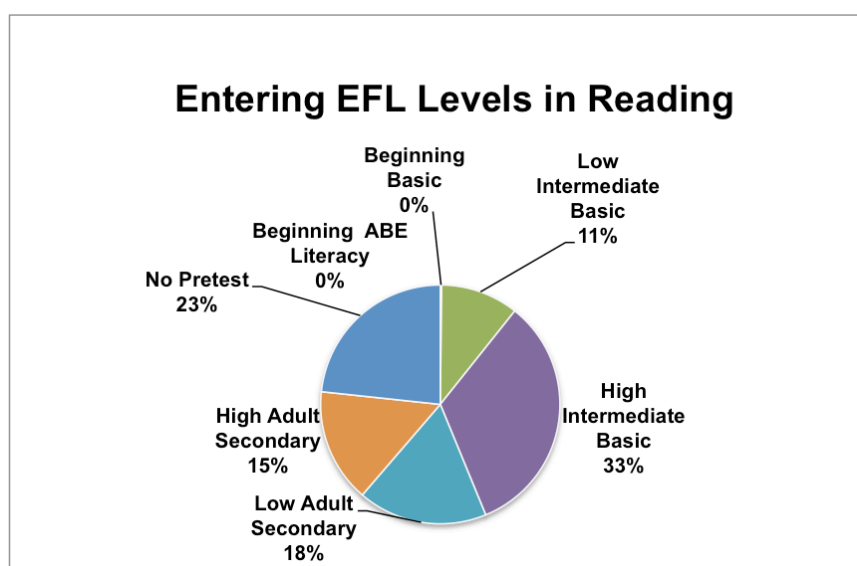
Entering EFL Levels in Reading

Beginning Basic 0%

Low Intermediate Basic 11%

Beginning ABE Literacy 0%

No Pretest 23%

High Intermediate Basic 33%

High Adult Secondary 15%

Low Adult Secondary 18%